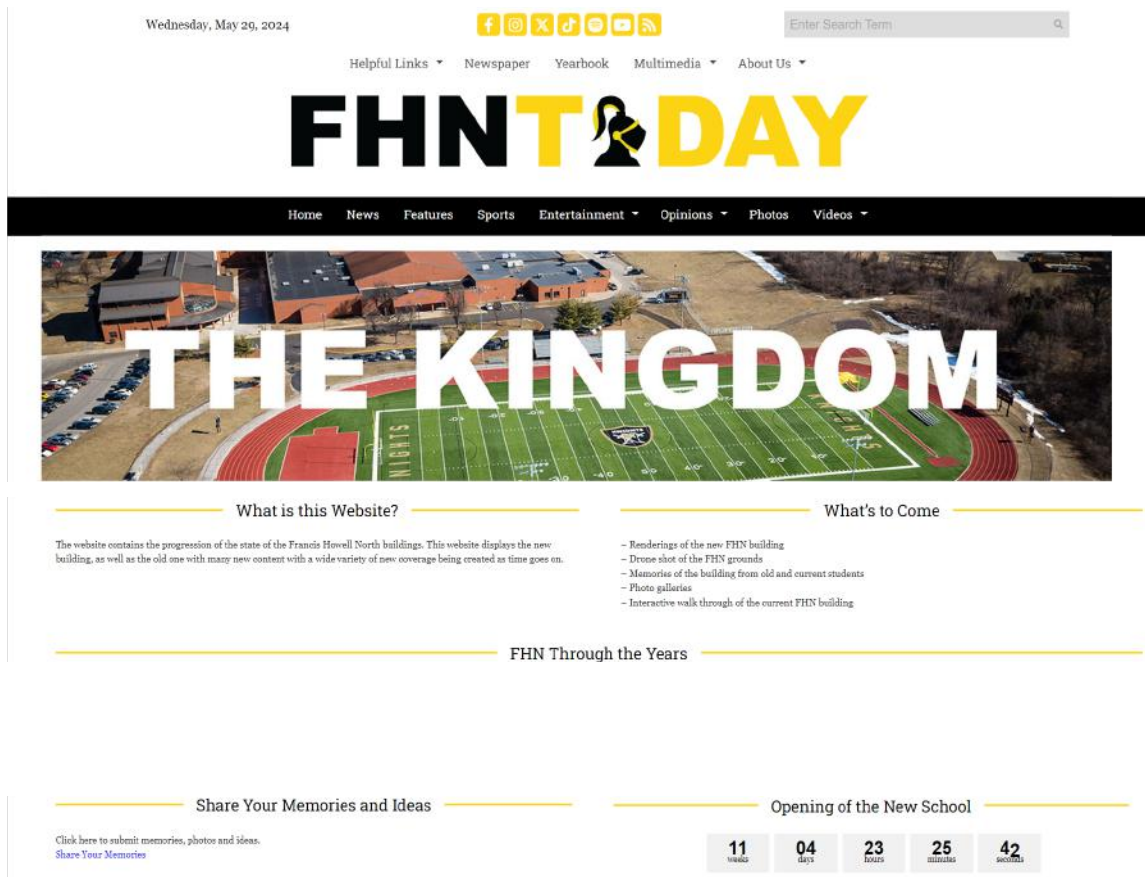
Wednesday, May 29, 2024

Enter Search Term

Helpful Links Newspaper Yearbook Multimedia About Us

FHN TODAY

Home News Features Sports Entertainment Opinions Photos Videos

THE KINGDOM

What is this Website?

The website contains the progression of the state of the Francis Howell North buildings. This website displays the new building, as well as the old one with many new content with a wide variety of new coverage being created as time goes on.

What's to Come

– Renderings of the new FHN building
– Drone shot of the FHN grounds
– Memories of the building from old and current students
– Photo galleries
– Interactive walk through of the current FHN building

FHN Through the Years

Share Your Memories and Ideas

Click here to submit memories, photos and ideas.
Share Your Memories

Opening of the New School

| 11 weeks | 04 days | 23 hours | 25 minutes | 42 seconds |